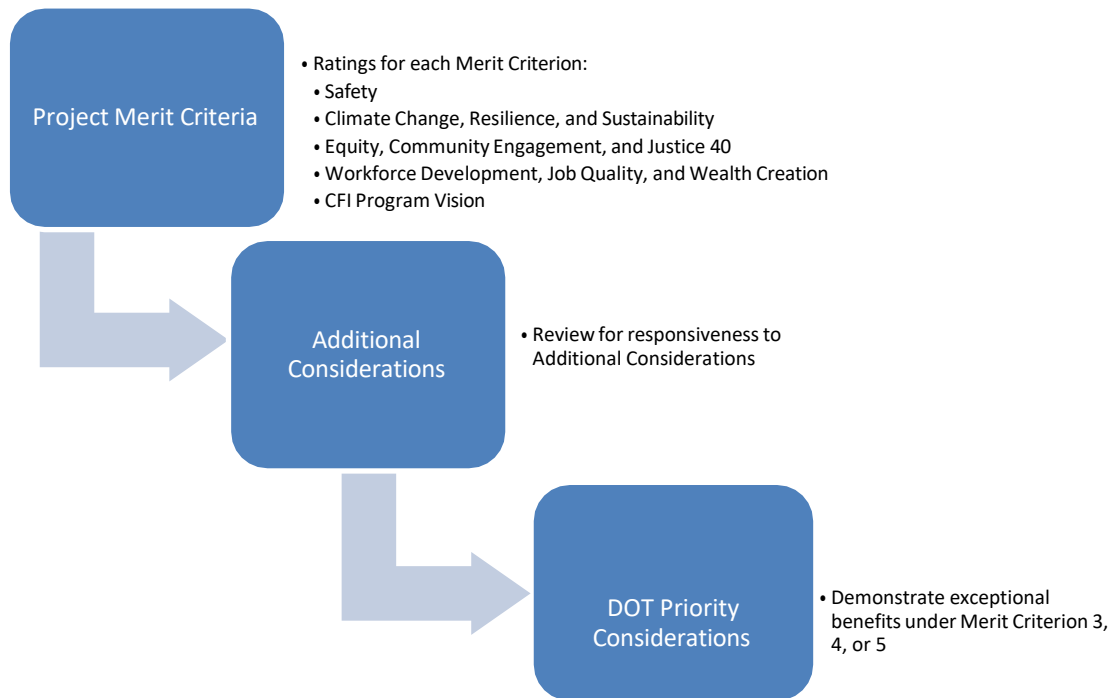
Project Merit Criteria

• Ratings for each Merit Criterion:
• Safety
• Climate Change, Resilience, and Sustainability
• Equity, Community Engagement, and Justice 40
• Workforce Development, Job Quality, and Wealth Creation
• CFI Program Vision

Additional Considerations

• Review for responsiveness to Additional Considerations

DOT Priority Considerations

• Demonstrate exceptional benefits under Merit Criterion 3, 4, or 5